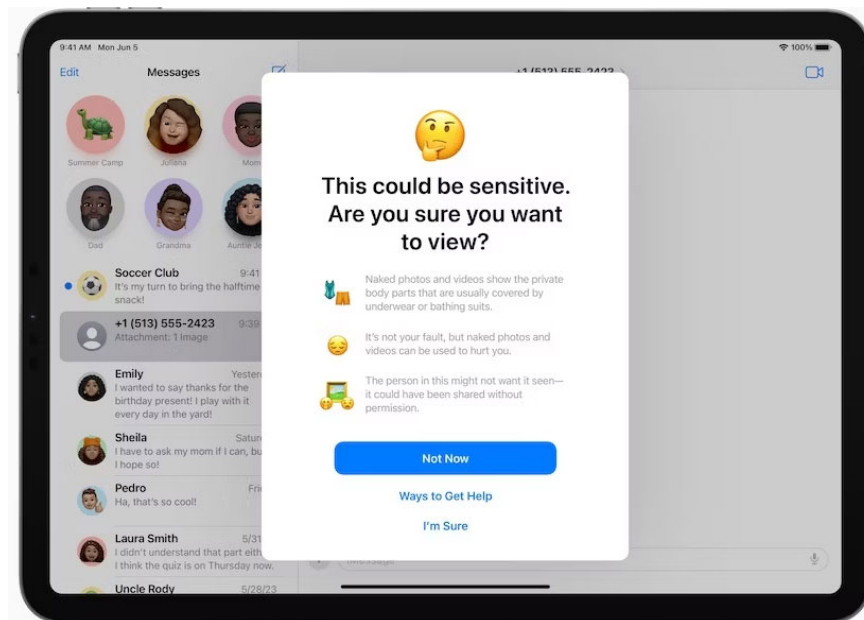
9:41 AM Mon Jun 5

100%

Edit

Messages

+1 (513) 555-2423

Summer Camp

Juliana

Mom

Dad

Grandma

Auntie Ji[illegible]

Soccer Club 9:41
It's my turn to bring the halftime snack!

+1 (513) 555-2423 9:39
Attachment: 1 image

Emily Yeste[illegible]
I wanted to say thanks for the birthday present! I play with it every day in the yard!

Sheila Satur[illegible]
I have to ask my mom if I can, bu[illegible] I hope so!

Pedro Fri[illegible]
Ha, that's so cool!

Laura Smith 5/31
I didn't understand that part eith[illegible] I think the quiz is on Thursday now.

Uncle Rody 5/28/23

This could be sensitive. Are you sure you want to view?

Naked photos and videos show the private body parts that are usually covered by underwear or bathing suits.

It's not your fault, but naked photos and videos can be used to hurt you.

The person in this might not want it seen—it could have been shared without permission.

Not Now

Ways to Get Help

I'm Sure

iMessage